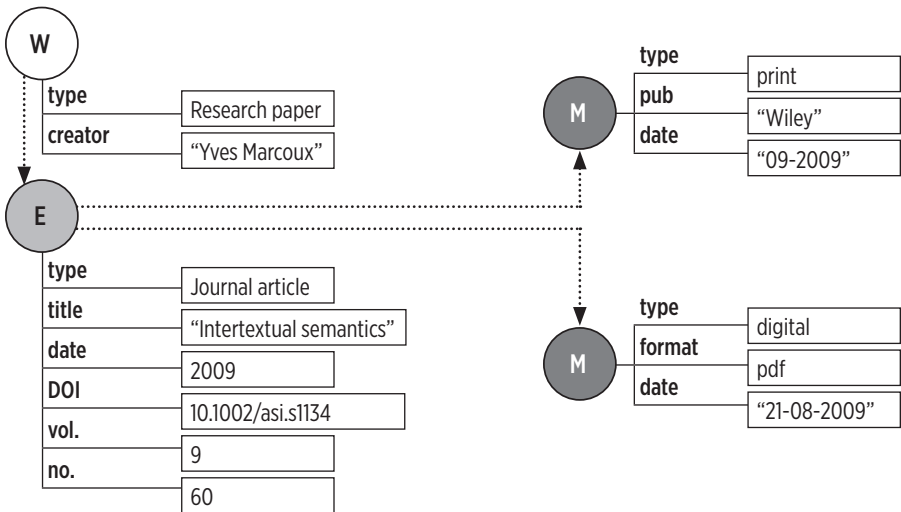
W

type
Research paper
creator
"Yves Marcoux"

E

type
Journal article
title
"Intertextual semantics"
date
2009
DOI
10.1002/asi.s1134
vol.
9
no.
60

M

type
print
pub
"Wiley"
date
"09-2009"

M

type
digital
format
pdf
date
"21-08-2009"